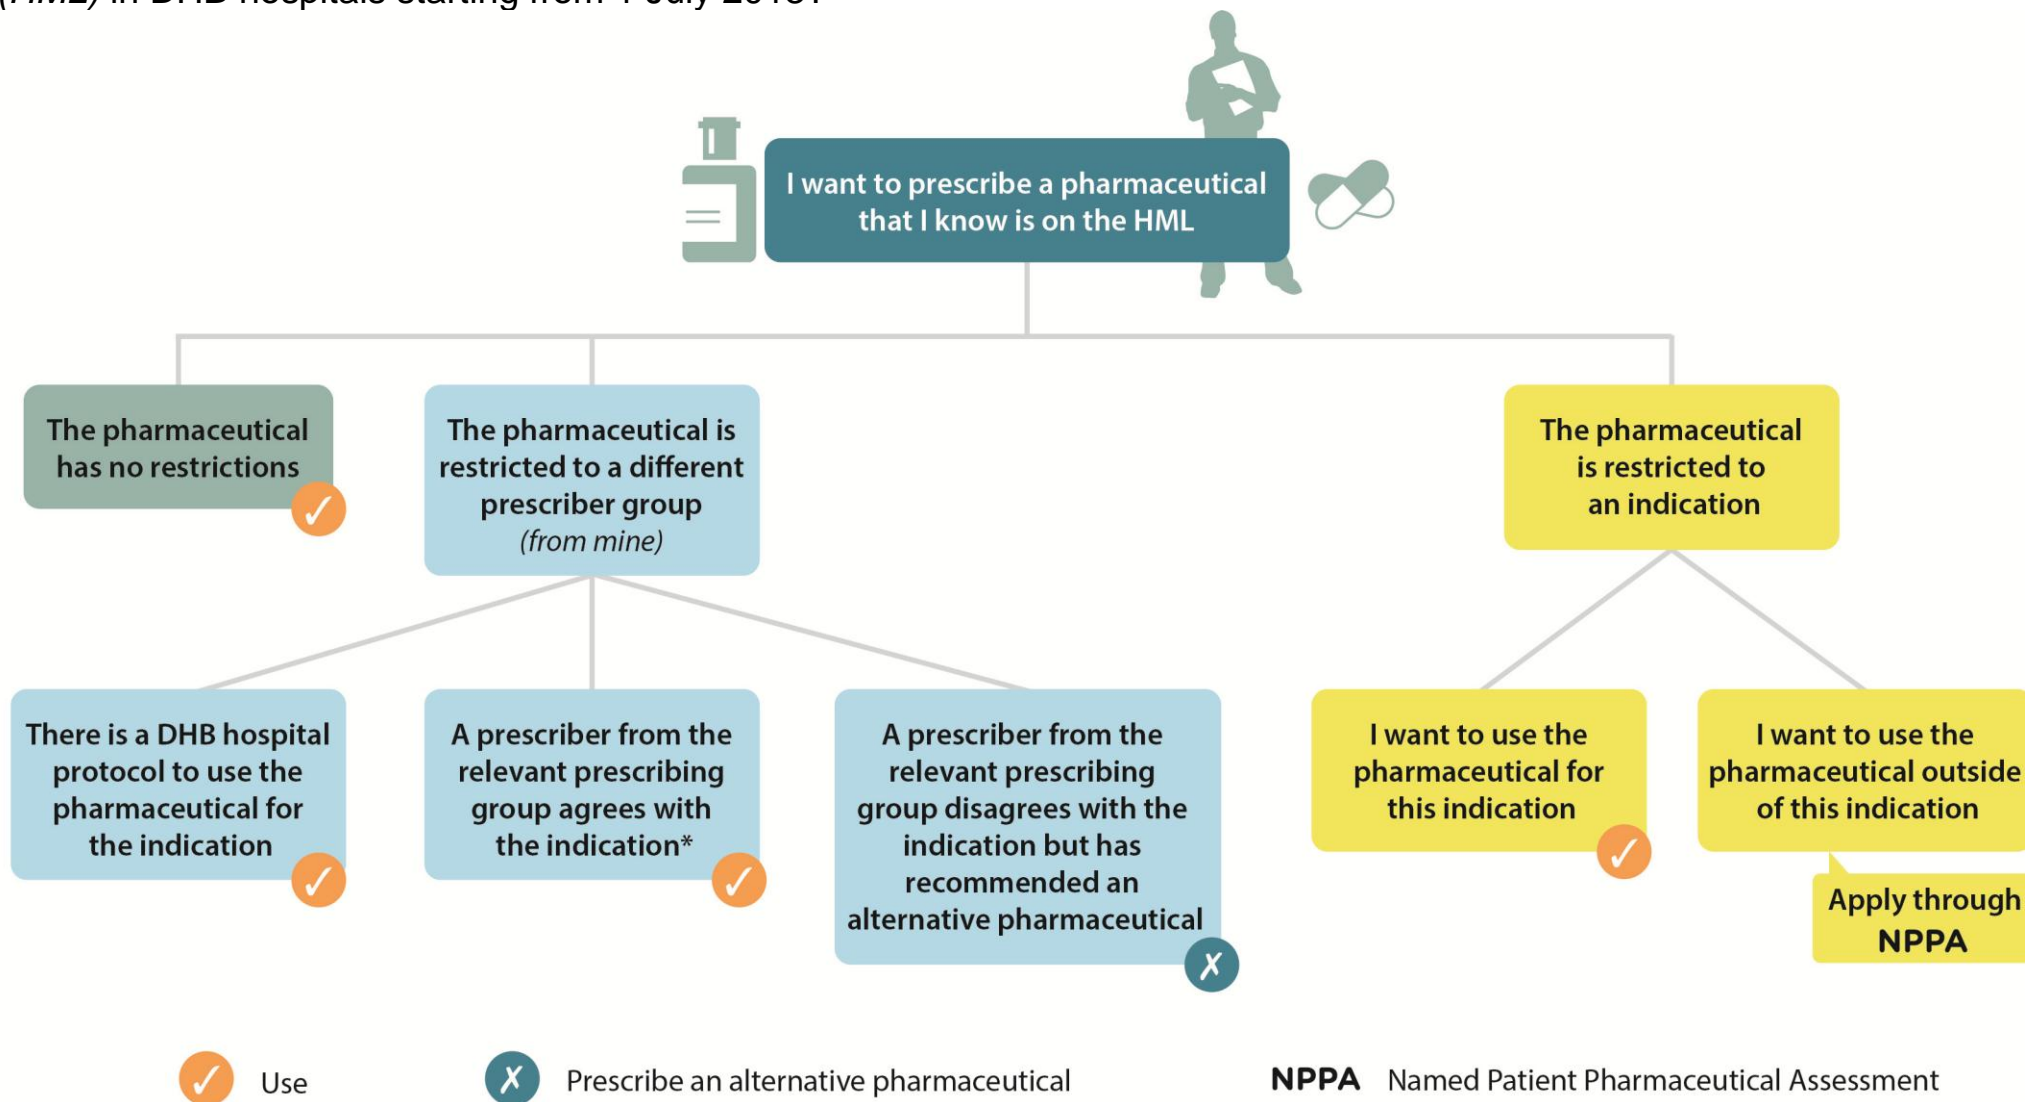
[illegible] in DHB hospitals starting from 1 July 2013.

I want to prescribe a pharmaceutical that I know is on the HML

The pharmaceutical has no restrictions ✓

The pharmaceutical is restricted to a different prescriber group *(from mine)*

The pharmaceutical is restricted to an indication

There is a DHB hospital protocol to use the pharmaceutical for the indication ✓

A prescriber from the relevant prescribing group agrees with the indication* ✓

A prescriber from the relevant prescribing group disagrees with the indication but has recommended an alternative pharmaceutical ✗

I want to use the pharmaceutical for this indication ✓

I want to use the pharmaceutical outside of this indication

Apply through NPPA

✓ Use

✗ Prescribe an alternative pharmaceutical

NPPA Named Patient Pharmaceutical Assessment